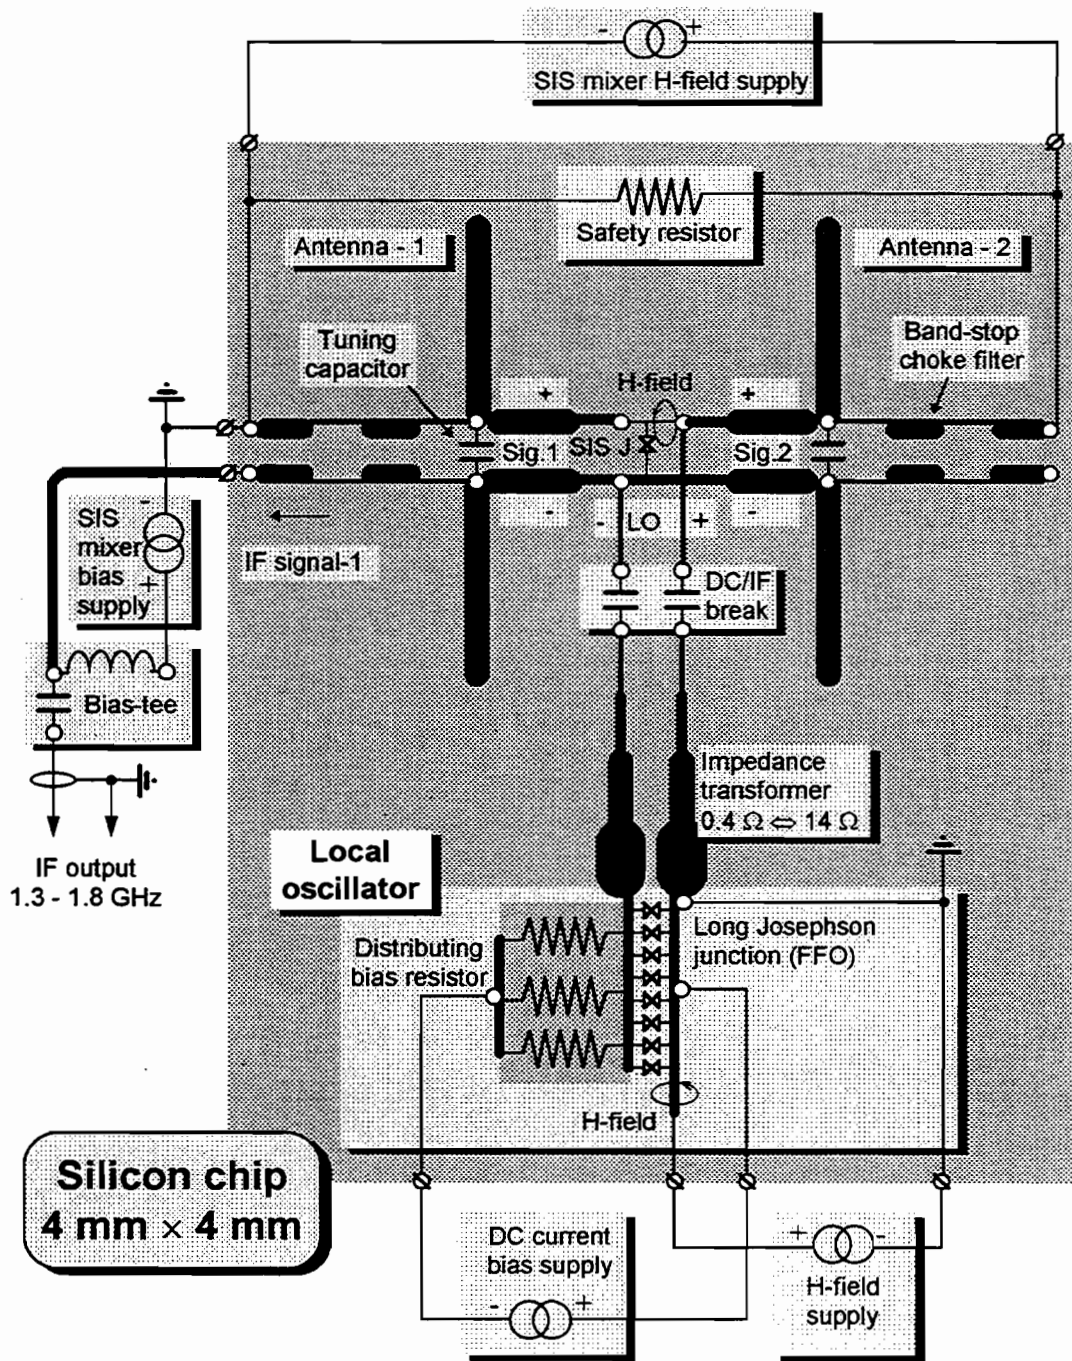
- +
SIS mixer H-field supply

Safety resistor

Antenna - 1

Antenna - 2

Tuning capacitor

Band-stop choke filter

+

H-field

+

Sig.1

SIS J

Sig.2

-

- LO +

-

SIS mixer bias supply

-

+

IF signal-1

DC/IF break

Bias-tee

Impedance transformer
0.4 Ω ⇔ 14 Ω

IF output
1.3 - 1.8 GHz

Local oscillator

Distributing bias resistor

Long Josephson junction (FFO)

H-field

Silicon chip
4 mm × 4 mm

DC current bias supply

- +

+ -

H-field supply